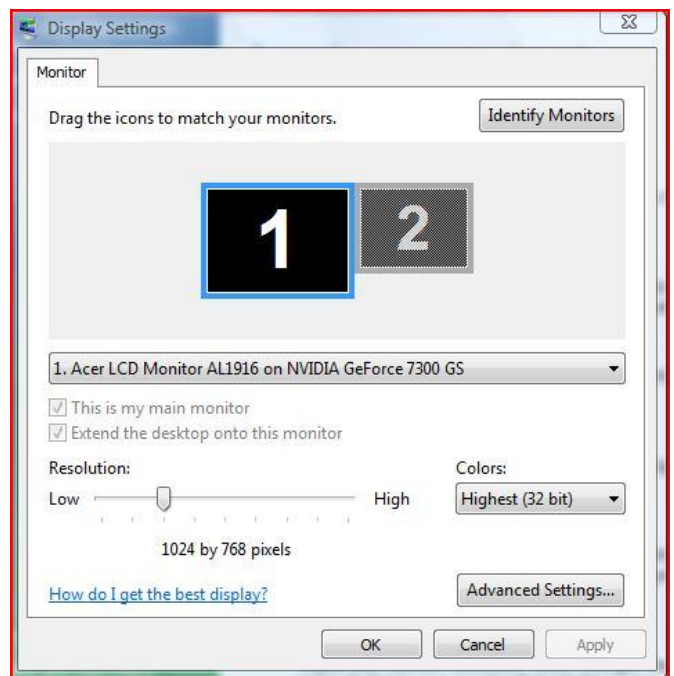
Display Settings

Monitor

Drag the icons to match your monitors.

Identify Monitors

1

2

1. Acer LCD Monitor AL1916 on NVIDIA GeForce 7300 GS

This is my main monitor

Extend the desktop onto this monitor

Resolution:

Low

High

1024 by 768 pixels

Colors:

Highest (32 bit)

How do I get the best display?

Advanced Settings...

OK

Cancel

Apply